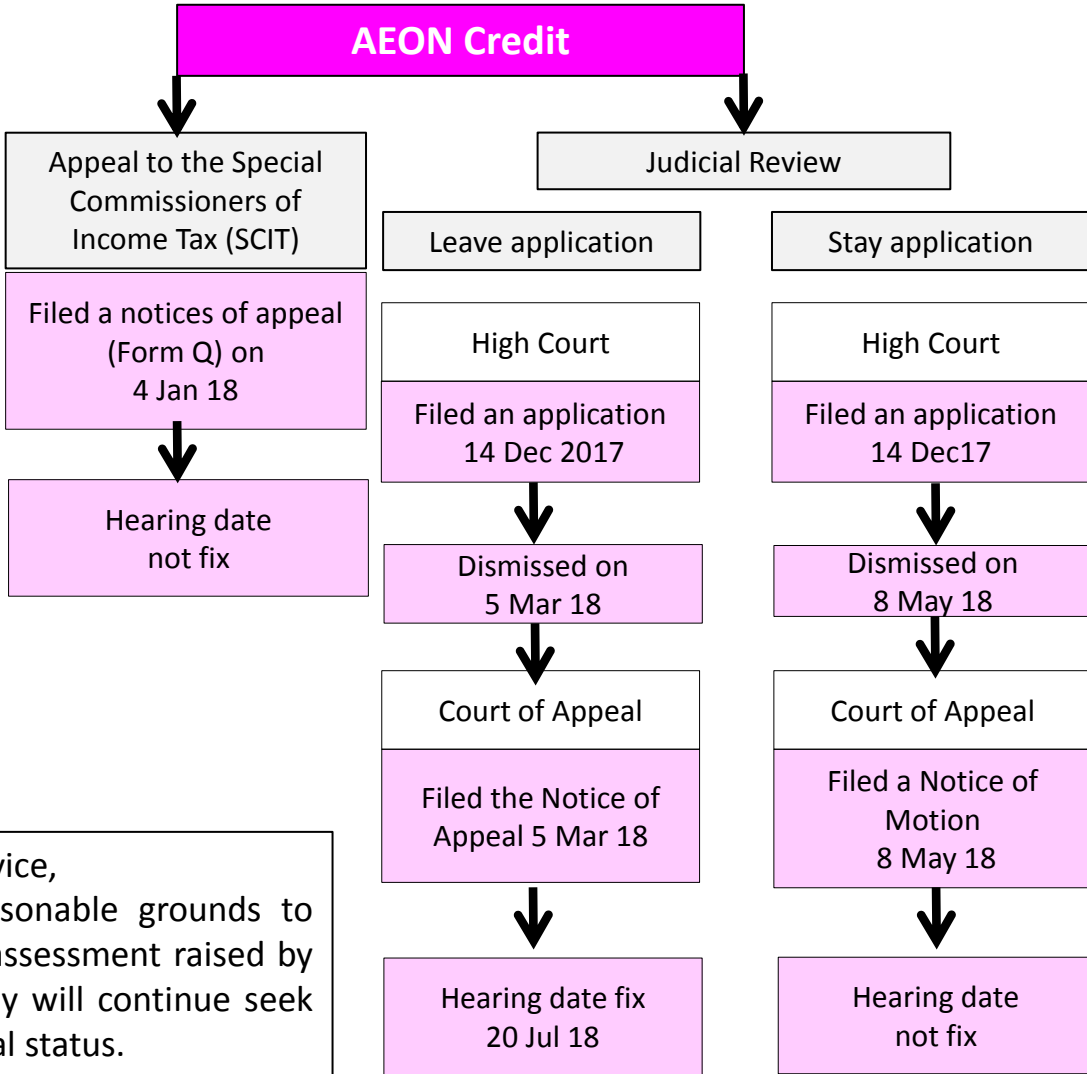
AEON Credit

Appeal to the Special Commissioners of Income Tax (SCIT)

Filed a notices of appeal (Form Q) on 4 Jan 18

Hearing date not fix

Judicial Review

Leave application

High Court

Filed an application 14 Dec 2017

Dismissed on 5 Mar 18

Court of Appeal

Filed the Notice of Appeal 5 Mar 18

Hearing date fix 20 Jul 18

Stay application

High Court

Filed an application 14 Dec17

Dismissed on 8 May 18

Court of Appeal

Filed a Notice of Motion 8 May 18

Hearing date not fix

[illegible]vice, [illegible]sonable grounds to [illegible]ssessment raised by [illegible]y will continue seek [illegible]al status.